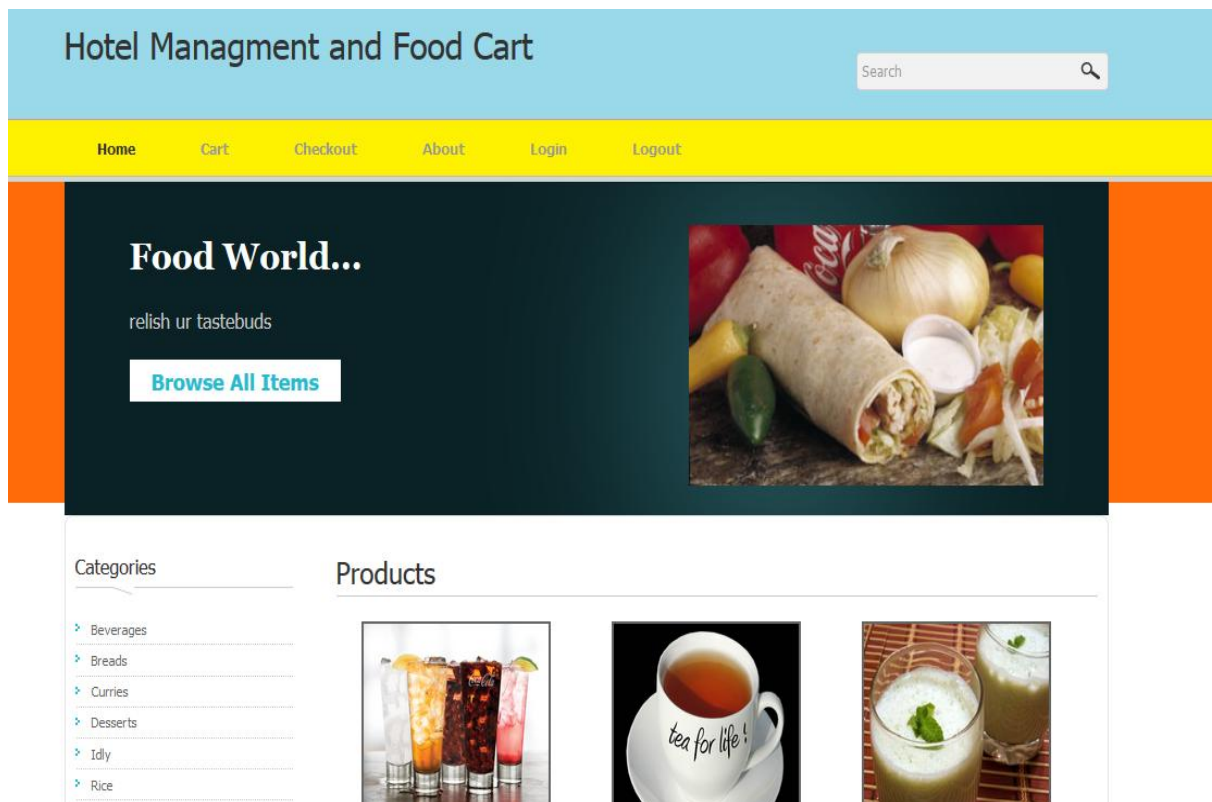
Hotel Managment and Food Cart

Search

Home Cart Checkout About Login Logout

Food World...

relish ur tastebuds

Browse All Items

Categories

Beverages
Breads
Curries
Desserts
Idly
Rice

Products

tea for life!